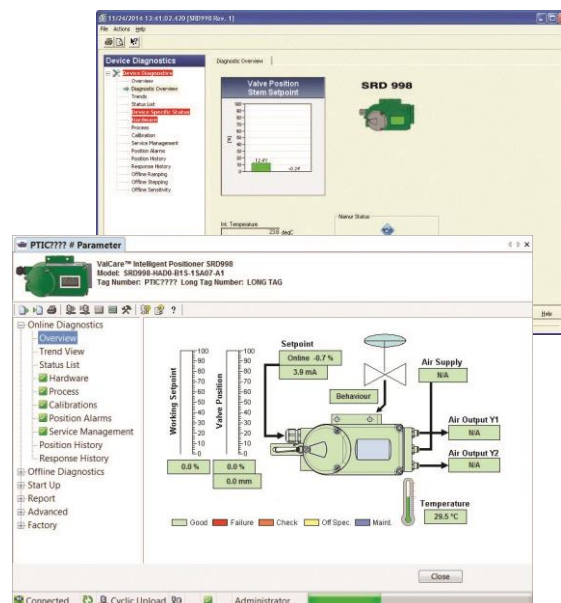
11/24/2014 13:41:02.420 [SRD998 Rev. 1]
File Actions Help

Device Diagnostics
Device Diagnostics
Overview
Diagnostic Overview
Trends
Status List
Device Specific Status
Hardware
Process
Calibration
Service Management
Position Alarms
Position History
Response History
Offline Ramping
Offline Stepping
Offline Sensitivity

Diagnostic Overview

Valve Position
Stem Setpoint

SRD 998

12.41
-0.24

Int. Temperature
23.8 degC

Namur Status

Help

PTIC???? # Parameter

ValCare™ Intelligent Positioner SRD998
Model: SRD998-HAD0-B1S-1SA07-A1
Tag Number: PTIC???? Long Tag Number: LONG TAG

Online Diagnostics
Overview
Trend View
Status List
Hardware
Process
Calibrations
Position Alarms
Service Management
Position History
Response History
Offline Diagnostics
Start Up
Report
Advanced
Factory

Working Setpoint
Valve Position
100
90
80
70
60
50
40
30
20
10
0
0.0 %
0.0 %
0.0 mm

Setpoint
Online -0.7 %
3.9 mA

Behaviour

Air Supply
N/A

Air Output Y1
N/A

Air Output Y2
N/A

Temperature
29.5 °C

Good Failure Check Off Spec Maint.

Close

Connected Cyclic Upload Administrator